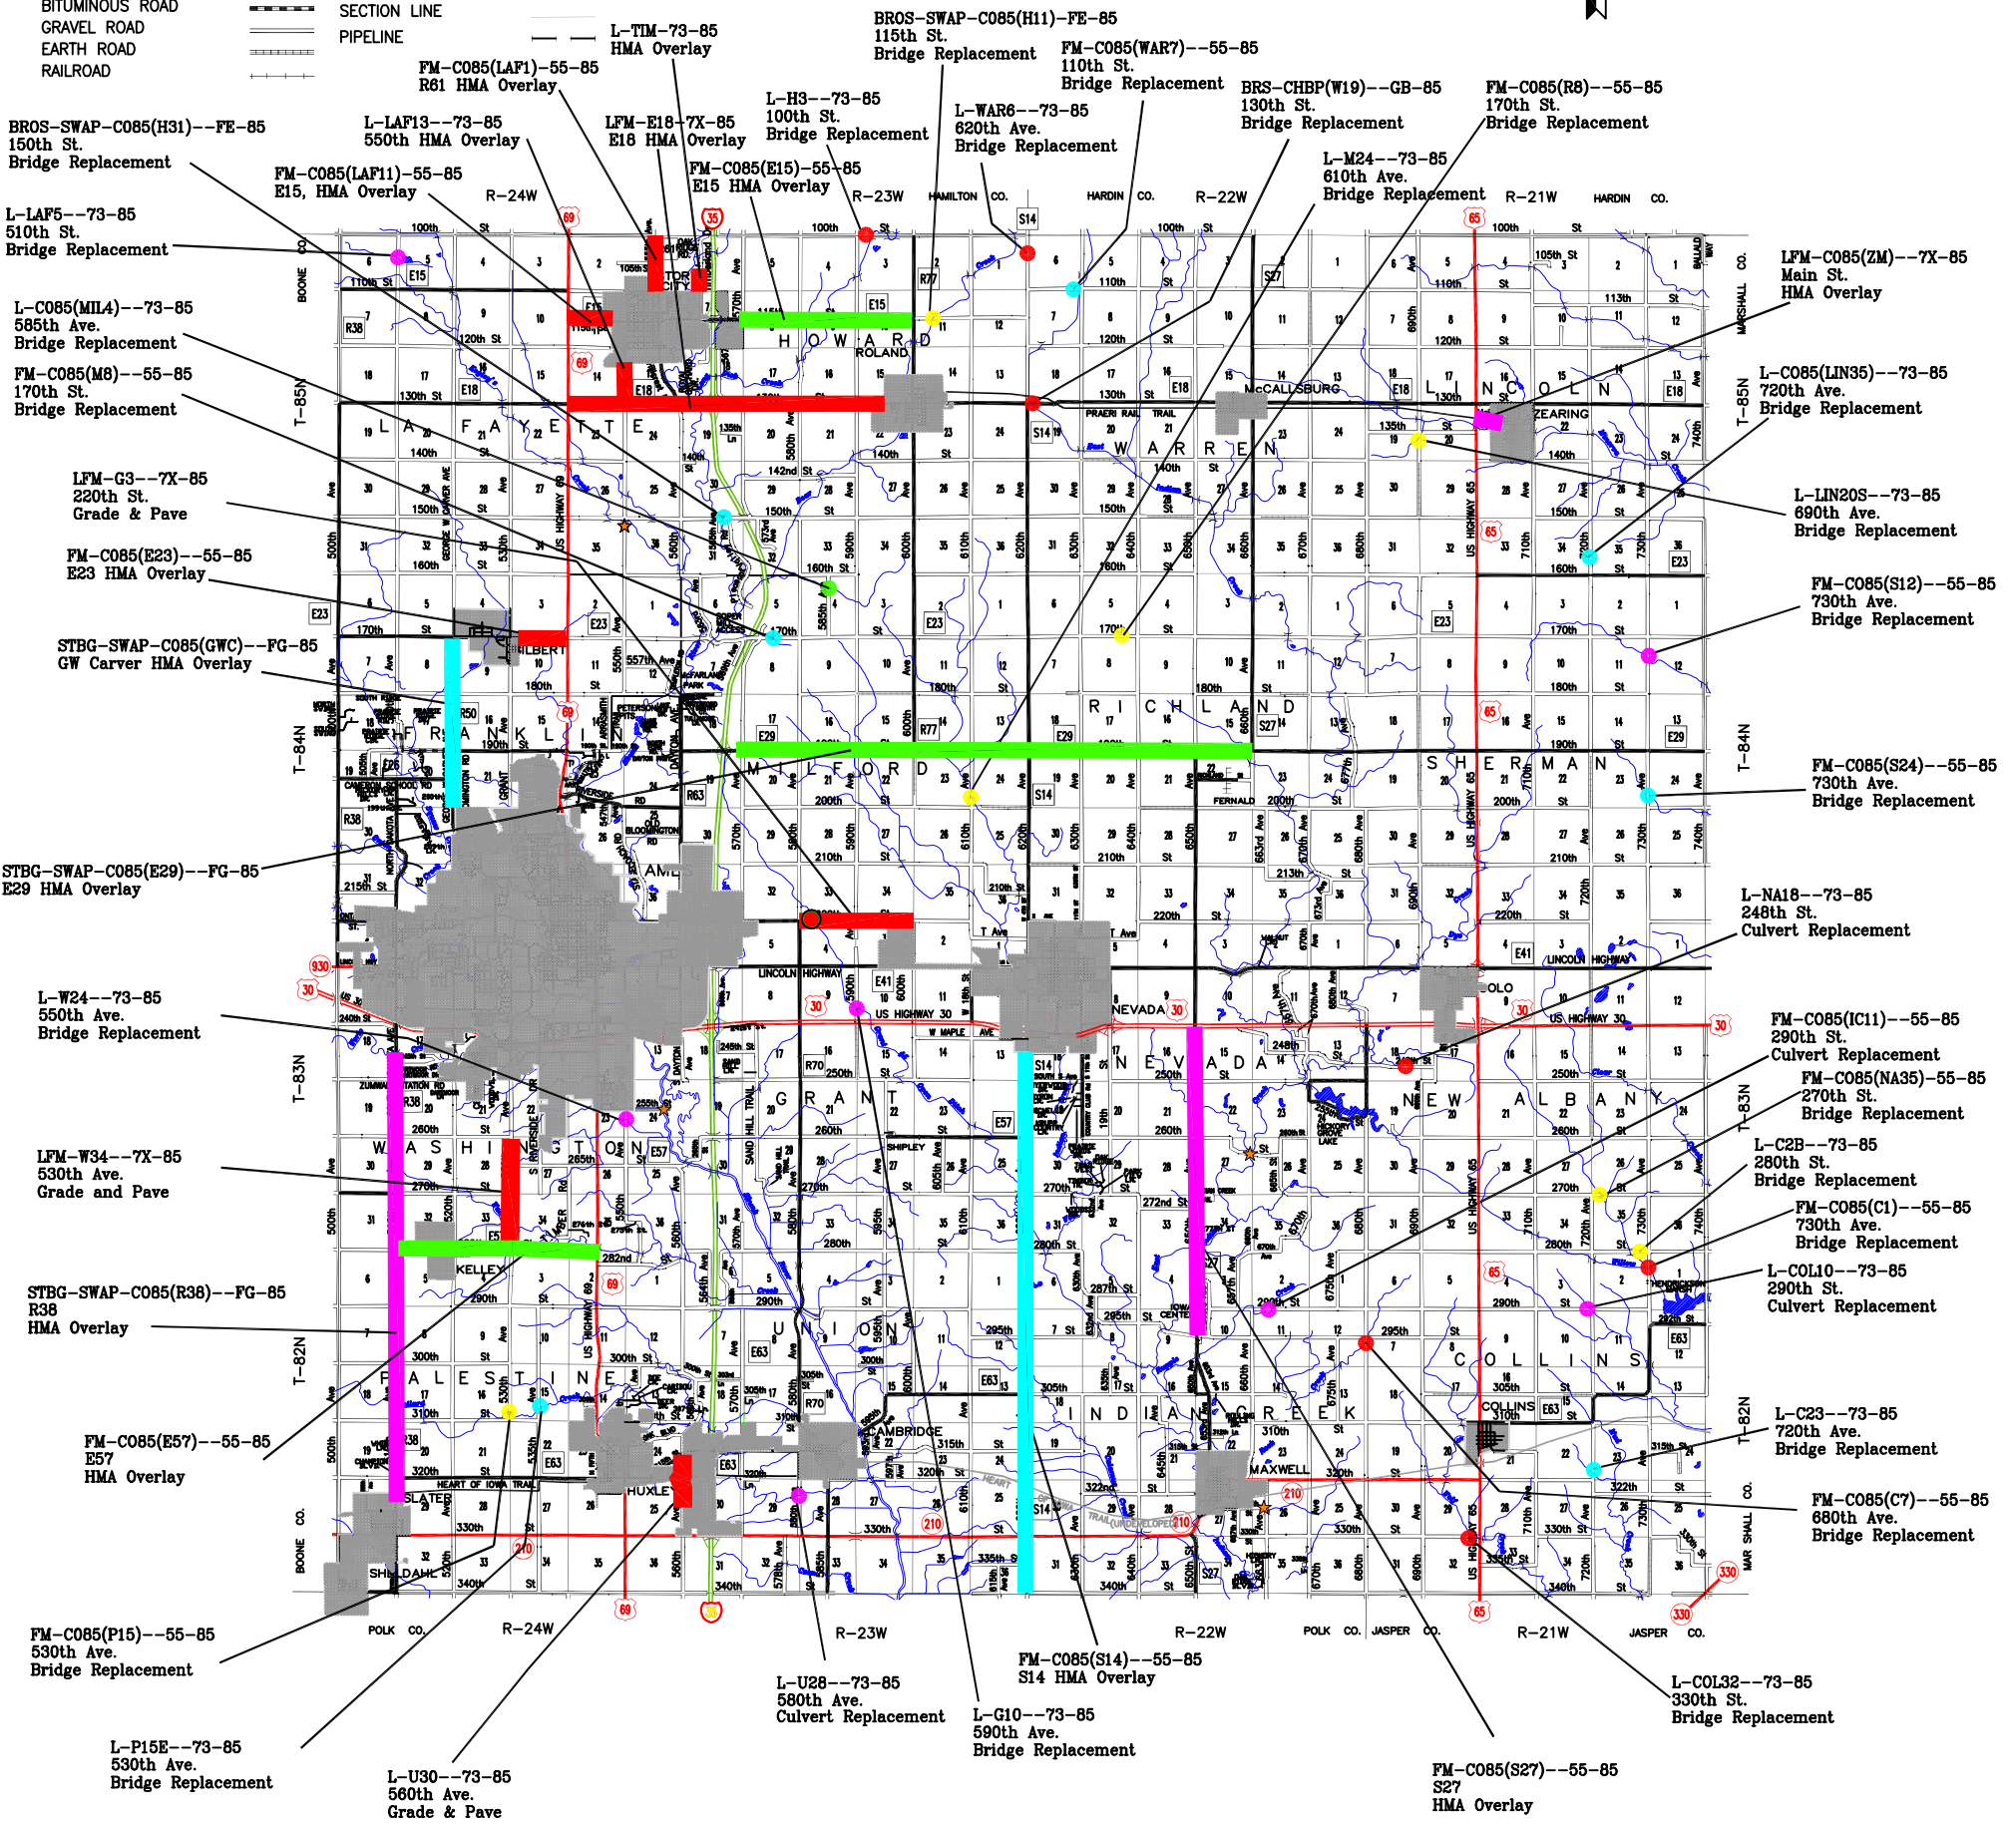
BITUMINOUS ROAD
GRAVEL ROAD
EARTH ROAD
RAILROAD
SECTION LINE
PIPELINE

L-TIM-73-85
HMA Overlay

BROS-SWAP-C085(H11)-FE-85
115th St.
Bridge Replacement

FM-C085(WAR7)--55-85
110th St.
Bridge Replacement

FM-C085(LAF1)-55-85
R61 HMA Overlay

L-H3--73-85
100th St.
Bridge Replacement

L-WAR6--73-85
620th Ave.
Bridge Replacement

BRS-CHBP(W19)--GB-85
130th St.
Bridge Replacement

FM-C085(R8)--55-85
170th St.
Bridge Replacement

BROS-SWAP-C085(H31)--FE-85
150th St.
Bridge Replacement

L-LAF13--73-85
550th HMA Overlay

LFM-E18-7X-85
E18 HMA Overlay

FM-C085(E15)-55-85
E15 HMA Overlay

L-M24--73-85
610th Ave.
Bridge Replacement

FM-C085(LAF11)-55-85
E15, HMA Overlay

L-LAF5--73-85
510th St.
Bridge Replacement

LFM-C085(ZM)--7X-85
Main St.
HMA Overlay

L-C085(MIL4)--73-85
585th Ave.
Bridge Replacement

L-C085(LIN35)--73-85
720th Ave.
Bridge Replacement

FM-C085(M8)--55-85
170th St.
Bridge Replacement

LFM-G3--7X-85
220th St.
Grade & Pave

L-LIN20S--73-85
690th Ave.
Bridge Replacement

FM-C085(E23)--55-85
E23 HMA Overlay

FM-C085(S12)--55-85
730th Ave.
Bridge Replacement

STBG-SWAP-C085(GWC)--FG-85
GW Carver HMA Overlay

FM-C085(S24)--55-85
730th Ave.
Bridge Replacement

STBG-SWAP-C085(E29)--FG-85
E29 HMA Overlay

L-NA18--73-85
248th St.
Culvert Replacement

L-W24--73-85
550th Ave.
Bridge Replacement

FM-C085(IC11)--55-85
290th St.
Culvert Replacement

FM-C085(NA35)--55-85
270th St.
Bridge Replacement

L-C2B--73-85
280th St.
Bridge Replacement

LFM-W34--7X-85
530th Ave.
Grade and Pave

FM-C085(C1)--55-85
730th Ave.
Bridge Replacement

L-COL10--73-85
290th St.
Culvert Replacement

STBG-SWAP-C085(R38)--FG-85
R38
HMA Overlay

L-C23--73-85
720th Ave.
Bridge Replacement

FM-C085(E57)--55-85
E57
HMA Overlay

FM-C085(C7)--55-85
680th Ave.
Bridge Replacement

FM-C085(P15)--55-85
530th Ave.
Bridge Replacement

FM-C085(S14)--55-85
S14 HMA Overlay

L-U28--73-85
580th Ave.
Culvert Replacement

L-G10--73-85
590th Ave.
Bridge Replacement

L-COL32--73-85
330th St.
Bridge Replacement

L-P15E--73-85
530th Ave.
Bridge Replacement

L-U30--73-85
560th Ave.
Grade & Pave

FM-C085(S27)--55-85
S27
HMA Overlay

R-24W R-23W R-22W R-21W
HAMILTON CO. HARDIN CO. HARDIN CO.
BOONE CO. MARSHALL CO. POLK CO. JASPER CO.
T-85N T-84N T-83N T-82N
L A F A Y E T T E
H O W A R D
W A R R E N
L I N C O L N
F R A N K L I N
M I L F O R D
R I C H L A N D
S H E R M A N
W A S H I N G T O N
G R A N T
N E V A D A
N E W A L B A N Y
P A L E S T I N E
U N I O N
I N D I A N C R E E K
C O L L I N S
ROLAND
McCALLSBURG
ZEARING
GILBERT
AMES
NEVADA
COLO
KELLEY
HUXLEY
SLATER
SHELDAHL
CAMBRIDGE
MAXWELL
COLLINS
FERNALD
LINCOLN HIGHWAY
US HIGHWAY 30
HEART OF IOWA TRAIL